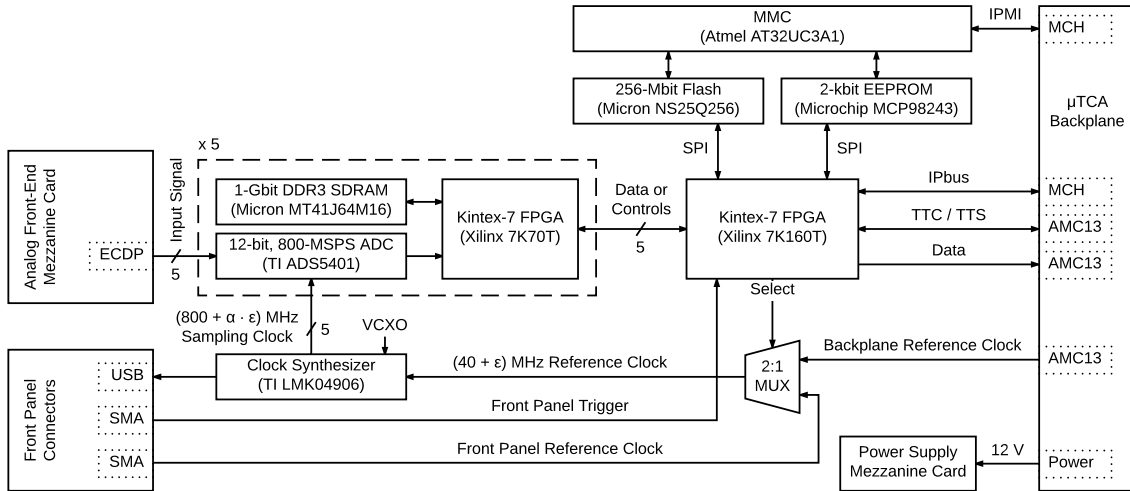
MMC
(Atmel AT32UC3A1)

IPMI

MCH

µTCA Backplane

256-Mbit Flash
(Micron NS25Q256)

2-kbit EEPROM
(Microchip MCP98243)

SPI

SPI

x 5

Analog Front-End Mezzanine Card

ECDP

Input Signal

5

1-Gbit DDR3 SDRAM
(Micron MT41J64M16)

12-bit, 800-MSPS ADC
(TI ADS5401)

Kintex-7 FPGA
(Xilinx 7K70T)

Data or Controls

5

Kintex-7 FPGA
(Xilinx 7K160T)

IPbus

MCH

TTC / TTS

AMC13

Data

AMC13

Select

$(800 + \alpha \cdot \varepsilon)$ MHz
Sampling Clock

5

VCXO

Front Panel Connectors

USB

SMA

SMA

Clock Synthesizer
(TI LMK04906)

$(40 + \varepsilon)$ MHz Reference Clock

2:1
MUX

Backplane Reference Clock

AMC13

Front Panel Trigger

Front Panel Reference Clock

Power Supply
Mezzanine Card

12 V

Power